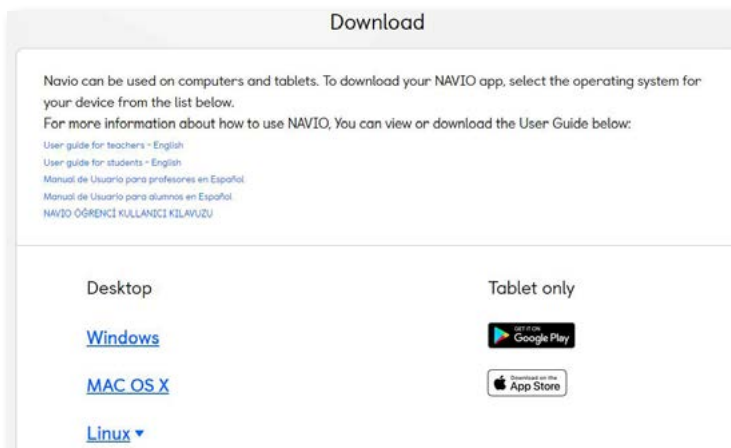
Download

Navio can be used on computers and tablets. To download your NAVIO app, select the operating system for your device from the list below.
For more information about how to use NAVIO, You can view or download the User Guide below:
User guide for teachers - English
User guide for students - English
Manual de Usuario para profesores en Español
Manual de Usuario para alumnos en Español
NAVIO ÖĞRENCİ KULLANICI KILAVUZU

Desktop

Windows

MAC OS X

Linux ▾

Tablet only

GET IT ON Google Play

Download on the App Store